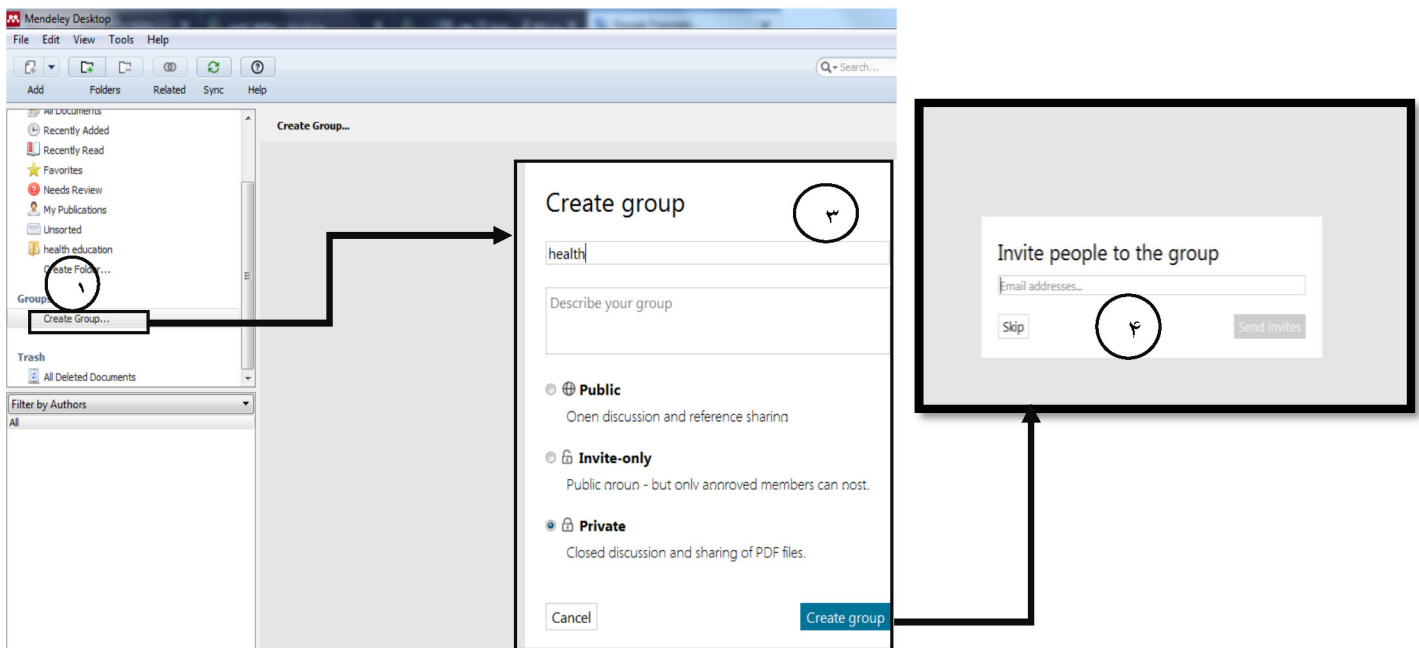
Mendeley Desktop
File Edit View Tools Help
Add Folders Related Sync Help
Search...
All Documents
Recently Added
Recently Read
Favorites
Needs Review
My Publications
Unsorted
health education
Create Folder...
Groups
Create Group...
Trash
All Deleted Documents
Filter by Authors
All
Create Group...
۱

Create group
۳
health
Describe your group
Public
Open discussion and reference sharing
Invite-only
Public group - but only approved members can post.
Private
Closed discussion and sharing of PDF files.
Cancel
Create group

Invite people to the group
Email addresses...
Skip
۴
Send invites